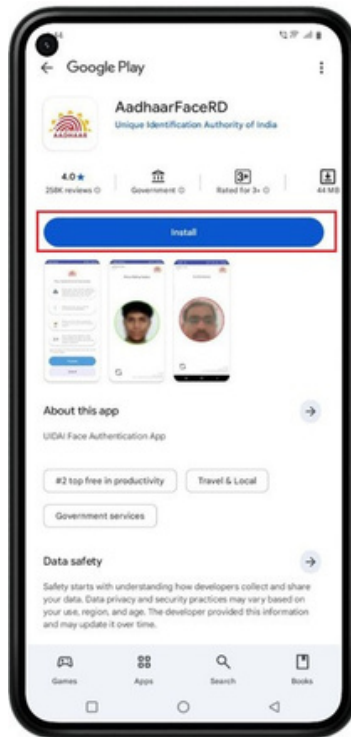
← Google Play

AadhaarFaceRD
Unique Identification Authority of India

AADHAAR

4.0 ★
258K reviews

Government

3+
Rated for 3+

44 MB

Install

About this app →

UIDAI Face Authentication App

#2 top free in productivity
Travel & Local
Government services

Data safety →

Safety starts with understanding how developers collect and share your data. Data privacy and security practices may vary based on your use, region, and age. The developer provided this information and may update it over time.

Games
Apps
Search
Books